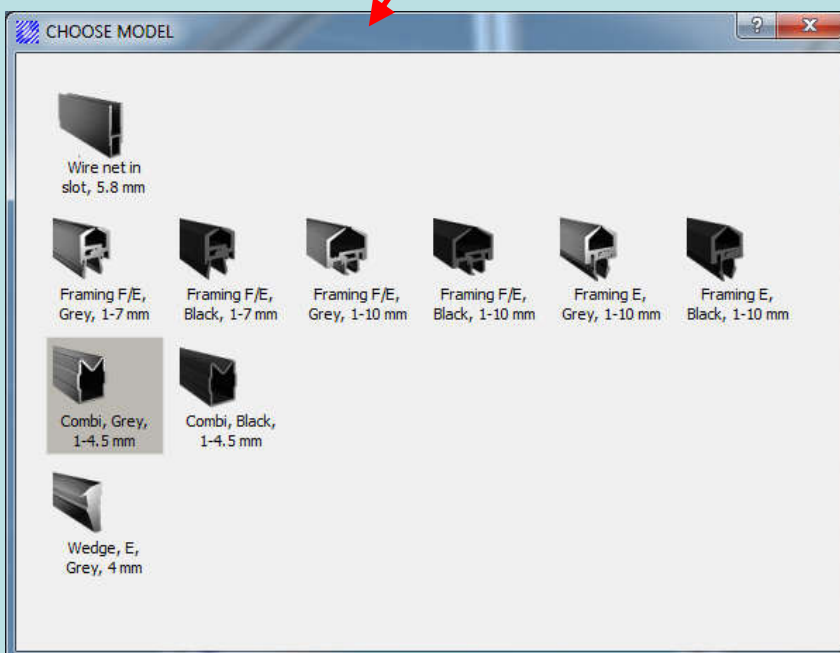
CHOOSE MODEL

?

X

Wire net in slot, 5.8 mm

Framing F/E, Grey, 1-7 mm

Framing F/E, Black, 1-7 mm

Framing F/E, Grey, 1-10 mm

Framing F/E, Black, 1-10 mm

Framing E, Grey, 1-10 mm

Framing E, Black, 1-10 mm

Combi, Grey, 1-4.5 mm

Combi, Black, 1-4.5 mm

Wedge, E, Grey, 4 mm